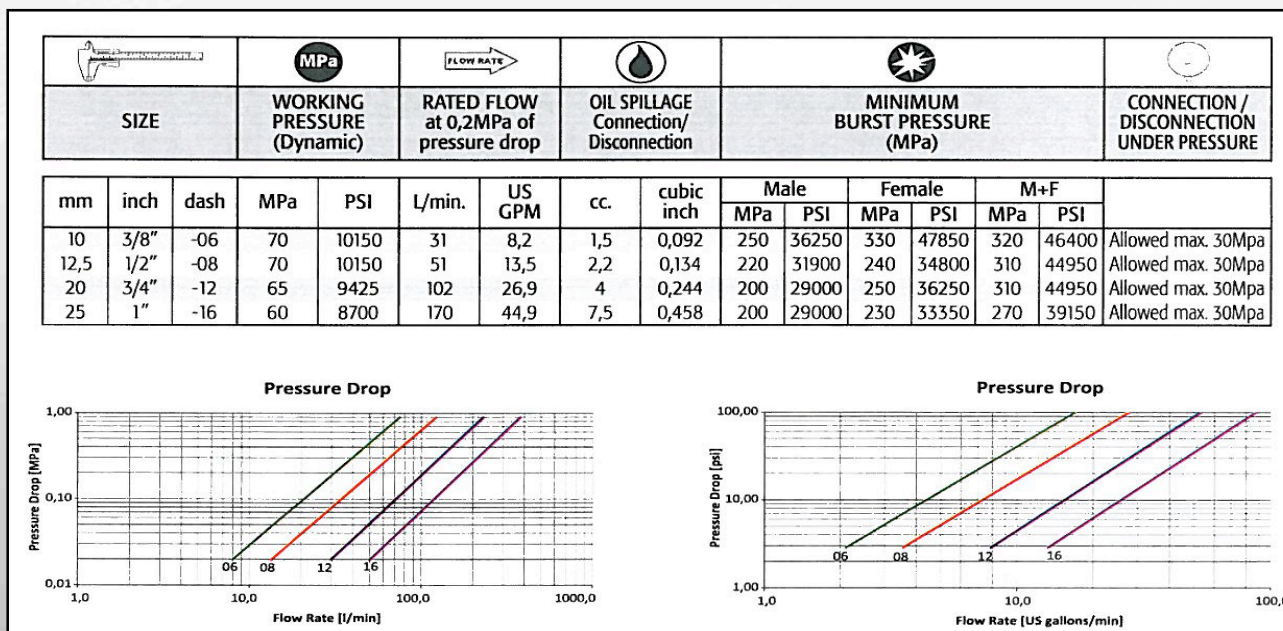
| SIZE | MPa WORKING PRESSURE (Dynamic) | FLOW RATE RATED FLOW at 0,2MPa of pressure drop | OIL SPILLAGE Connection/ Disconnection | MINIMUM BURST PRESSURE (MPa) | CONNECTION / DISCONNECTION UNDER PRESSURE |
|---|---|---|---|---|---|

| mm | inch | dash | MPa | PSI | L/min. | US GPM | cc. | cubic inch | Male MPa | Male PSI | Female MPa | Female PSI | M+F MPa | M+F PSI | |
|---|---|---|---|---|---|---|---|---|---|---|---|---|---|---|---|
| 10 | 3/8" | -06 | 70 | 10150 | 31 | 8,2 | 1,5 | 0,092 | 250 | 36250 | 330 | 47850 | 320 | 46400 | Allowed max. 30Mpa |
| 12,5 | 1/2" | -08 | 70 | 10150 | 51 | 13,5 | 2,2 | 0,134 | 220 | 31900 | 240 | 34800 | 310 | 44950 | Allowed max. 30Mpa |
| 20 | 3/4" | -12 | 65 | 9425 | 102 | 26,9 | 4 | 0,244 | 200 | 29000 | 250 | 36250 | 310 | 44950 | Allowed max. 30Mpa |
| 25 | 1" | -16 | 60 | 8700 | 170 | 44,9 | 7,5 | 0,458 | 200 | 29000 | 230 | 33350 | 270 | 39150 | Allowed max. 30Mpa |

Pressure Drop

1,00
0,10
0,01
Pressure Drop [MPa]
06 08 12 16
1,0 10,0 100,0 1000,0
Flow Rate [l/min]

Pressure Drop

100,00
10,00
1,00
Pressure Drop [psi]
06 08 12 16
1,0 10,0 100,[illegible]
Flow Rate [US gallons/min]